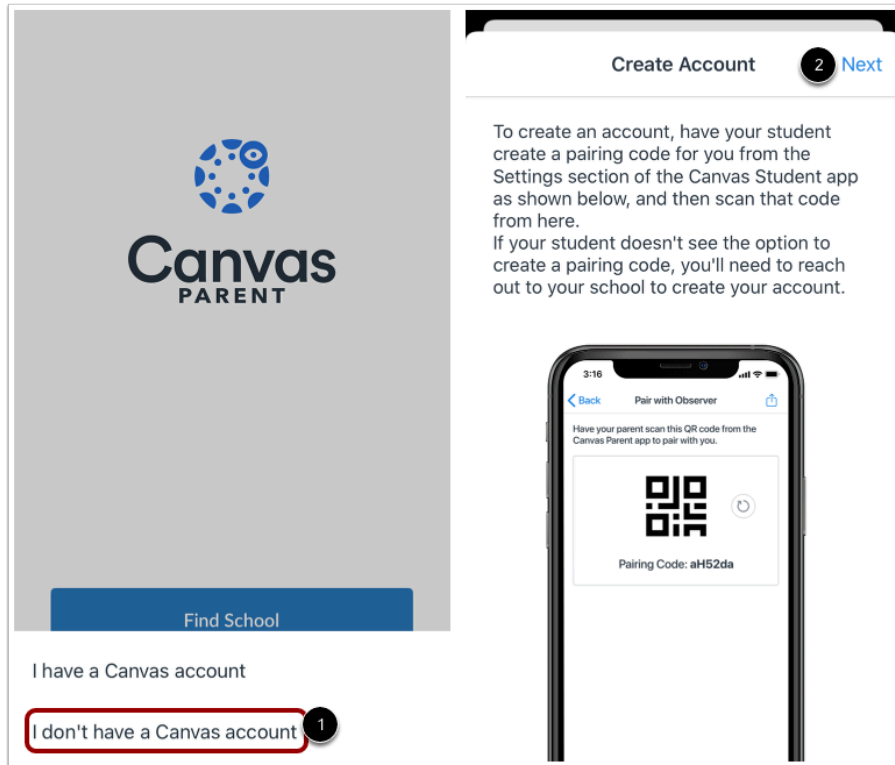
Canvas
PARENT

Find School

I have a Canvas account

I don't have a Canvas account

1

Create Account

2

Next

To create an account, have your student create a pairing code for you from the Settings section of the Canvas Student app as shown below, and then scan that code from here.
If your student doesn't see the option to create a pairing code, you'll need to reach out to your school to create your account.

3:16

Back

Pair with Observer

Have your parent scan this QR code from the Canvas Parent app to pair with you.

Pairing Code: aH52da